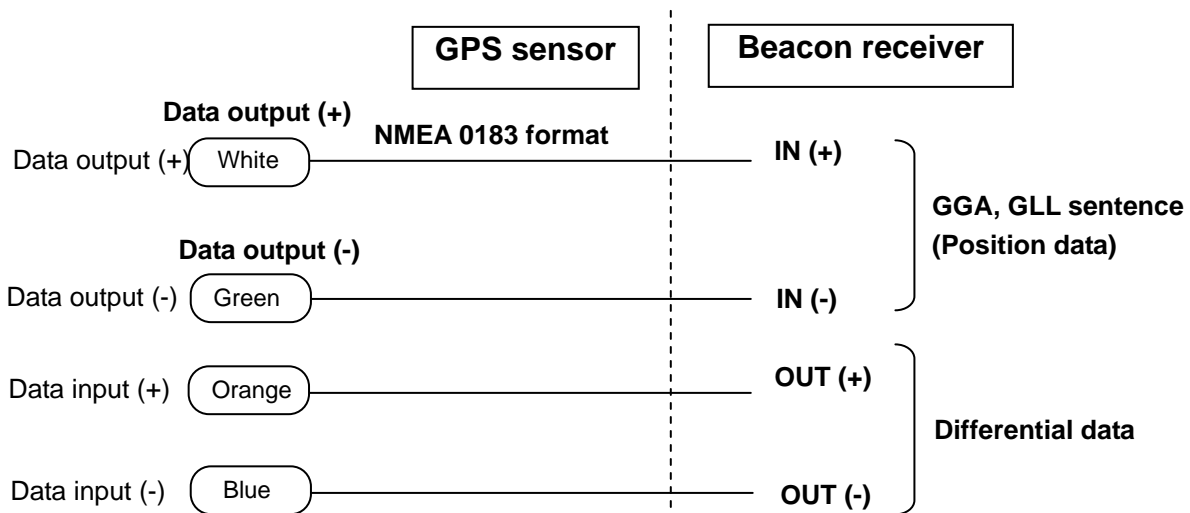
GPS sensor

Beacon receiver

Data output (+)

NMEA 0183 format

Data output (+) White

IN (+)

GGA, GLL sentence (Position data)

Data output (-)

Data output (-) Green

IN (-)

Data input (+) Orange

OUT (+)

Differential data

Data input (-) Blue

OUT (-)